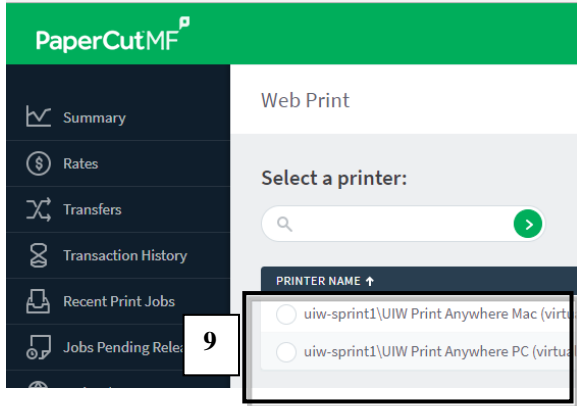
PaperCutMF

Summary

Rates

Transfers

Transaction History

Recent Print Jobs

Jobs Pending Relea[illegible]

Web Print

Select a printer:

PRINTER NAME ↑

uiw-sprint1\UIW Print Anywhere Mac (virtu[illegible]

uiw-sprint1\UIW Print Anywhere PC (virtua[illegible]

9